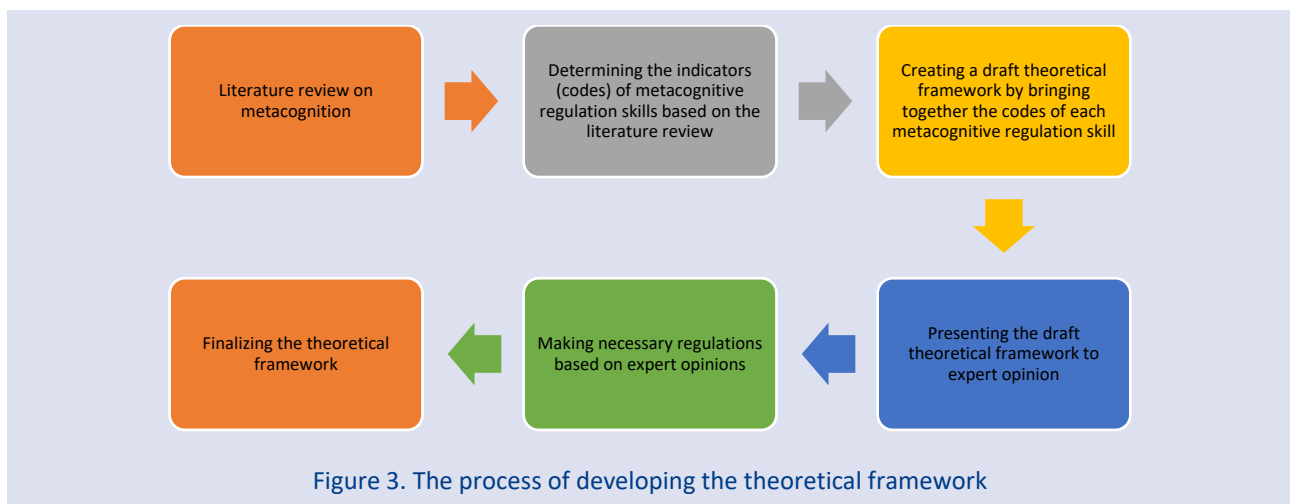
Literature review on metacognition

Determining the indicators (codes) of metacognitive regulation skills based on the literature review

Creating a draft theoretical framework by bringing together the codes of each metacognitive regulation skill

Presenting the draft theoretical framework to expert opinion

Making necessary regulations based on expert opinions

Finalizing the theoretical framework

Figure 3. The process of developing the theoretical framework